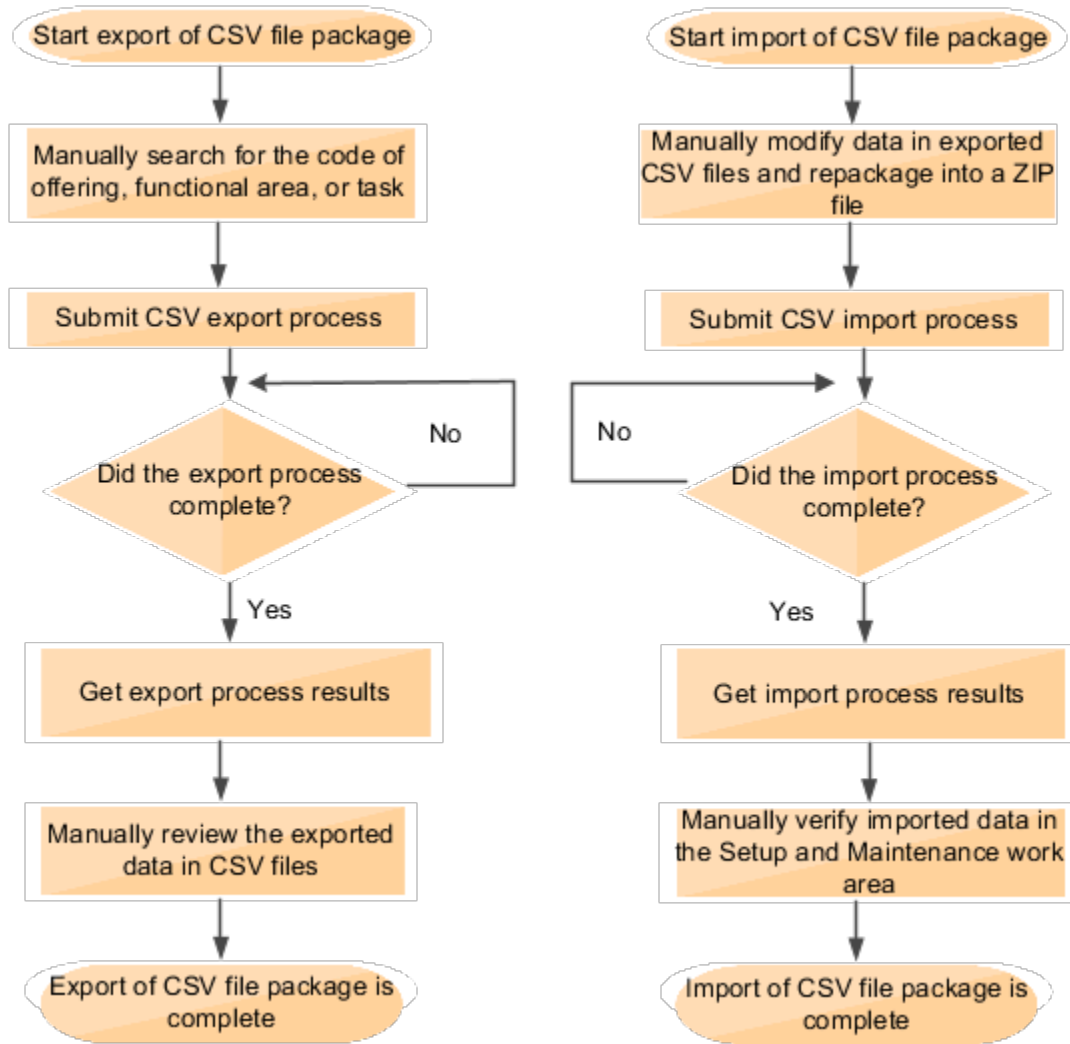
Start export of CSV file package

Manually search for the code of offering, functional area, or task

Submit CSV export process

No

Did the export process complete?

Yes

Get export process results

Manually review the exported data in CSV files

Export of CSV file package is complete

Start import of CSV file package

Manually modify data in exported CSV files and repackage into a ZIP file

Submit CSV import process

No

Did the import process complete?

Yes

Get import process results

Manually verify imported data in the Setup and Maintenance work area

Import of CSV file package is complete